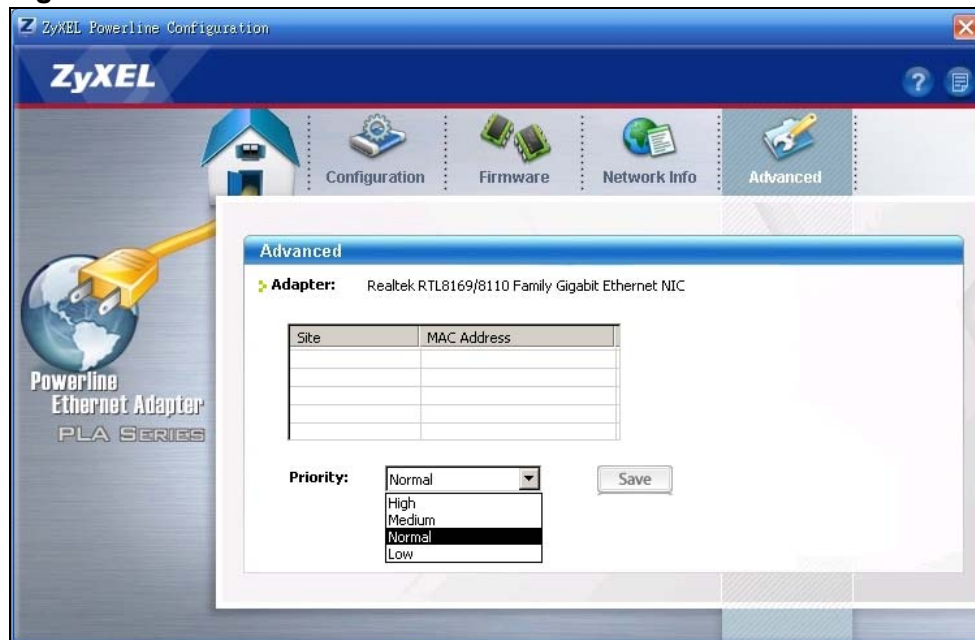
ZyXEL Powerline Configuration

ZyXEL

Configuration Firmware Network Info Advanced

Advanced

Adapter: Realtek RTL8169/8110 Family Gigabit Ethernet NIC

| Site | MAC Address |
|---|---|
| | |
| | |
| | |
| | |
| | |

Powerline Ethernet Adapter PLA SERIES

Priority: Normal

High
Medium
Normal
Low

Save